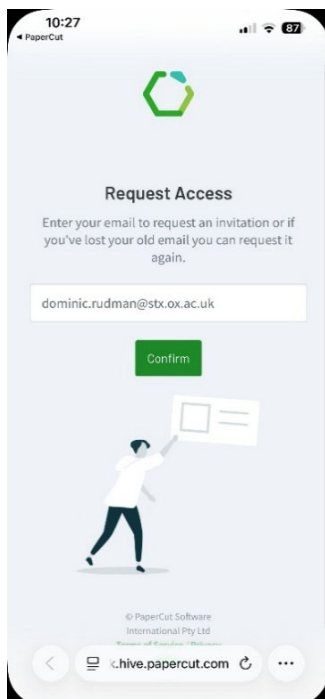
10:27
◂ PaperCut
87

Request Access

Enter your email to request an invitation or if you've lost your old email you can request it again.

dominic.rudman@stx.ox.ac.uk

Confirm

© PaperCut Software International Pty Ltd
Terms of Service | Privacy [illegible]

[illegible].hive.papercut.com

...